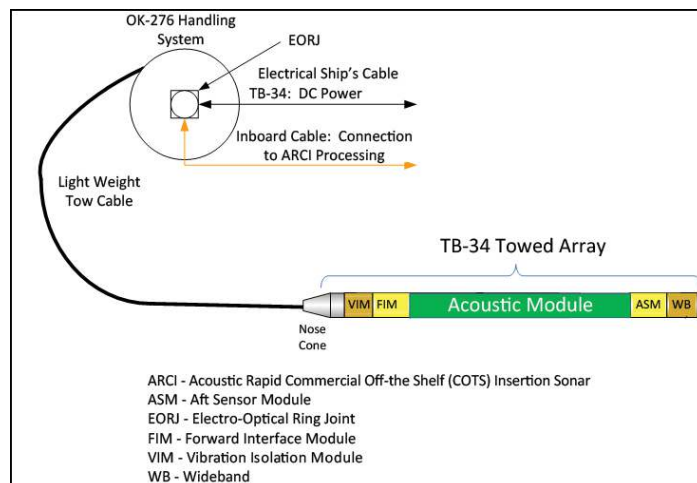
OK-276 Handling System

EORJ

Electrical Ship's Cable
TB-34: DC Power

Inboard Cable: Connection to ARCI Processing

Light Weight Tow Cable

TB-34 Towed Array

VIM FIM Acoustic Module ASM WB

Nose Cone

ARCI - Acoustic Rapid Commercial Off-the Shelf (COTS) Insertion Sonar
ASM - Aft Sensor Module
EORJ - Electro-Optical Ring Joint
FIM - Forward Interface Module
VIM - Vibration Isolation Module
WB - Wideband